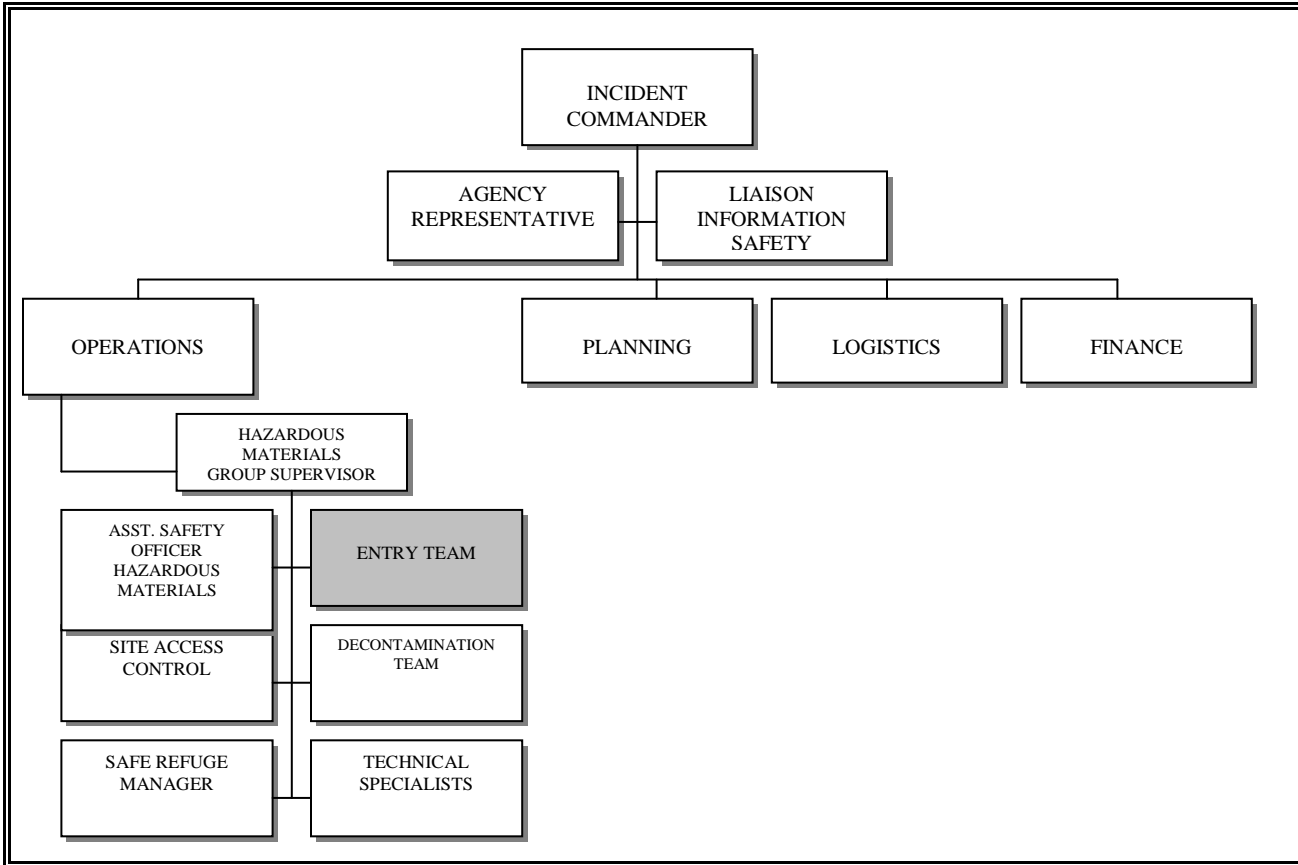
INCIDENT COMMANDER

AGENCY REPRESENTATIVE

LIAISON INFORMATION SAFETY

OPERATIONS

PLANNING

LOGISTICS

FINANCE

HAZARDOUS MATERIALS GROUP SUPERVISOR

ASST. SAFETY OFFICER HAZARDOUS MATERIALS

ENTRY TEAM

SITE ACCESS CONTROL

DECONTAMINATION TEAM

SAFE REFUGE MANAGER

TECHNICAL SPECIALISTS